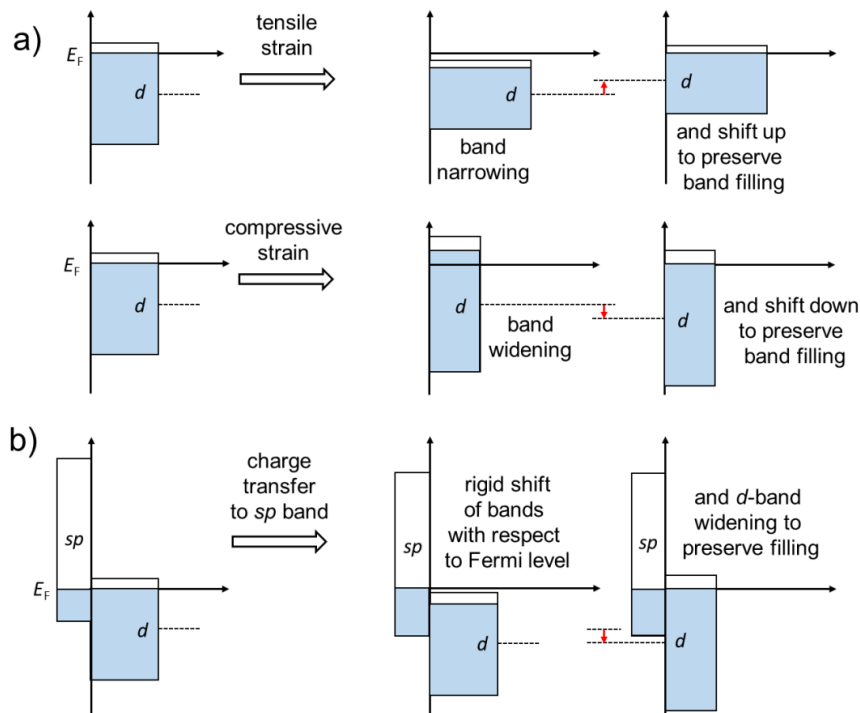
a)

$E_F$

d

tensile strain

d

band narrowing

d

and shift up to preserve band filling

$E_F$

d

compressive strain

d

band widening

d

and shift down to preserve band filling

b)

sp

$E_F$

d

charge transfer to sp band

sp

d

rigid shift of bands with respect to Fermi level

sp

d

and d-band widening to preserve filling